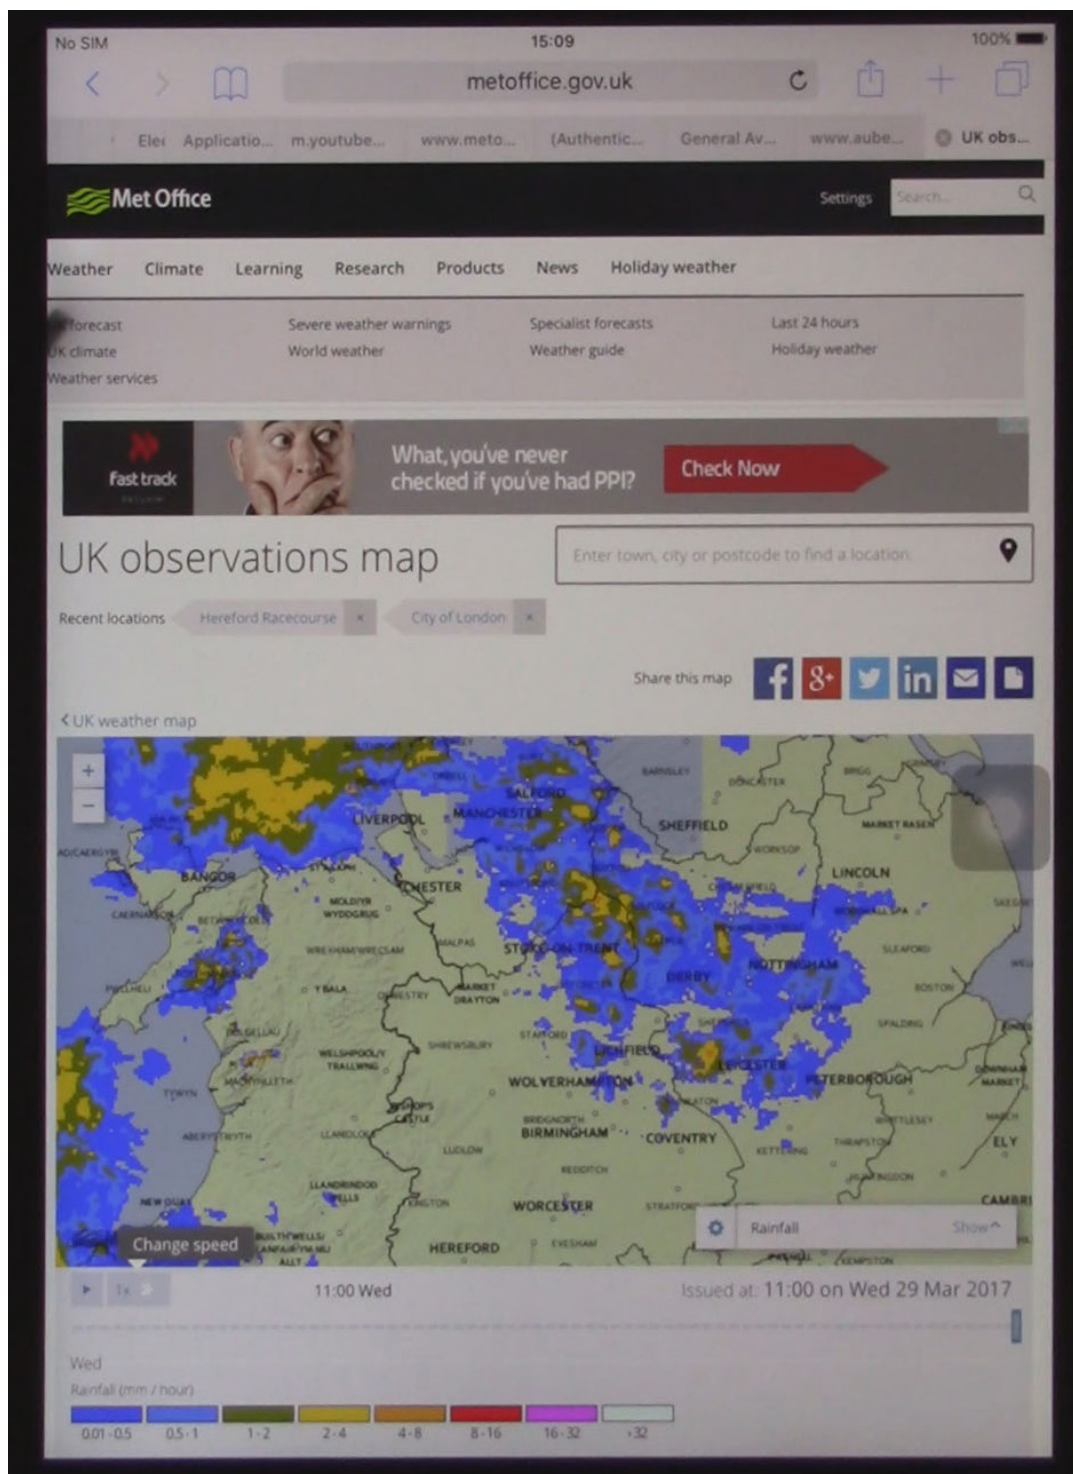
No SIM 15:09 100%

metoffice.gov.uk

Elec Applicatio... m.youtube... www.meto... (Authentic... General Av... www.aube... UK obs...

Met Office

Settings Search...

Weather Climate Learning Research Products News Holiday weather

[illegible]forecast
UK climate
Weather services
Severe weather warnings
World weather
Specialist forecasts
Weather guide
Last 24 hours
Holiday weather

Fast track

What, you've never checked if you've had PPI?

Check Now

UK observations map

Enter town, city or postcode to find a location

Recent locations Hereford Racecourse × City of London ×

Share this map

< UK weather map

+
−

LIVERPOOL MANCHESTER SALFORD BARNSLEY DONCASTER SHEFFIELD MARKET RASEN LINCOLN BANGOR CHESTER WORKSOP MOLD WYDDGRUG CAERNARFON BETWS-Y-COED WREXHAM WRECSAM MALPAS STOKE-ON-TRENT SLEAFORD BOSTON DERBY NOTTINGHAM PWLLHELI Y BALA MARKET DRAYTON OSWESTRY STAFFORD SPALDING SHREWSBURY LICHFIELD LEICESTER DOLGELLAU WELSHPOOL TRALLWNG PETERBOROUGH WOLVERHAMPTON MACHYNLLETH TYWYN BISHOPS CASTLE BRIDGNORTH BIRMINGHAM COVENTRY ABERYSTWYTH LLANIDLOES LUDLOW KETTERING ELY REDDITCH LLANDRINDOD WELLS NEW QUAY KINGTON WORCESTER STRATFORD CAMBRI HEREFORD EVESHAM BUILTH WELLS LLANFAIR-YM-MUALLT

Change speed

Rainfall Show

11:00 Wed

Issued at: 11:00 on Wed 29 Mar 2017

Wed

Rainfall (mm / hour)

0.01 - 0.5 0.5 - 1 1 - 2 2 - 4 4 - 8 8 - 16 16 - 32 >32